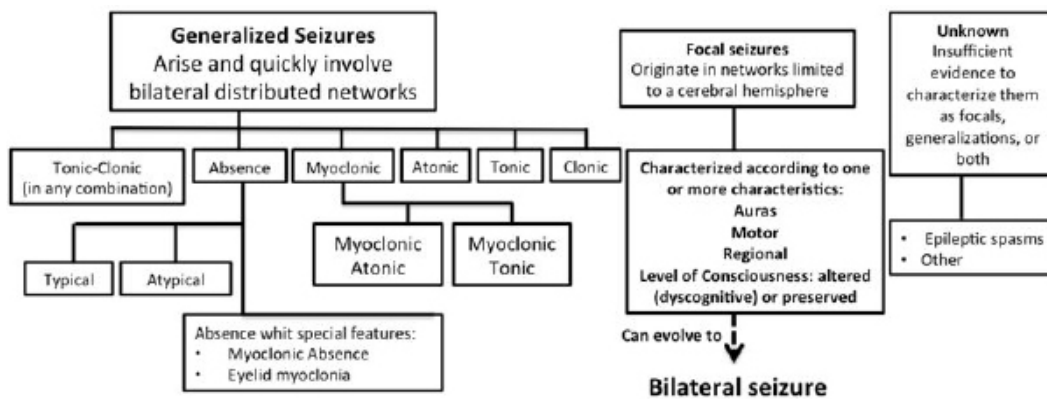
Generalized Seizures
Arise and quickly involve bilateral distributed networks

Tonic-Clonic (in any combination)

Absence

Myoclonic

Atonic

Tonic

Clonic

Typical

Atypical

Myoclonic Atonic

Myoclonic Tonic

Absence whit special features:
• Myoclonic Absence
• Eyelid myoclonia

Focal seizures
Originate in networks limited to a cerebral hemisphere

Characterized according to one or more characteristics:
Auras
Motor
Regional
Level of Consciousness: altered (dyscognitive) or preserved

Can evolve to

Bilateral seizure

Unknown
Insufficient evidence to characterize them as focals, generalizations, or both

• Epileptic spasms
• Other